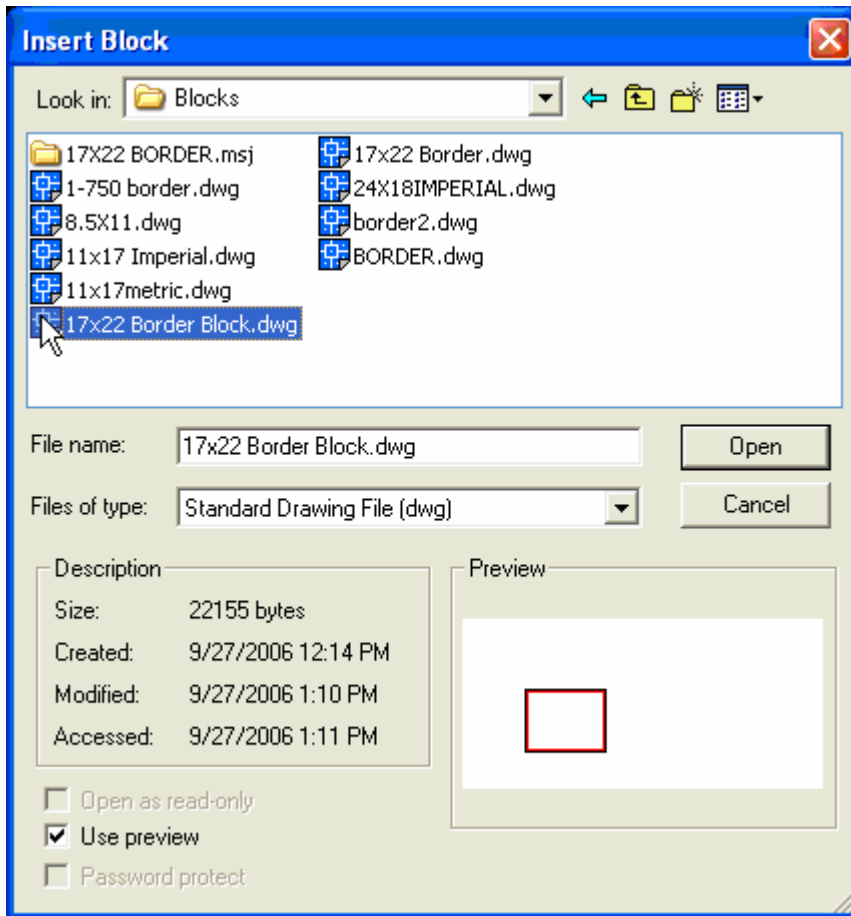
Insert Block

Look in: Blocks

17X22 BORDER.msj
1-750 border.dwg
8.5X11.dwg
11x17 Imperial.dwg
11x17metric.dwg
17x22 Border Block.dwg
17x22 Border.dwg
24X18IMPERIAL.dwg
border2.dwg
BORDER.dwg

File name: 17x22 Border Block.dwg
Open
Files of type: Standard Drawing File (dwg)
Cancel

Description
Size: 22155 bytes
Created: 9/27/2006 12:14 PM
Modified: 9/27/2006 1:10 PM
Accessed: 9/27/2006 1:11 PM

Preview

Open as read-only
Use preview
Password protect